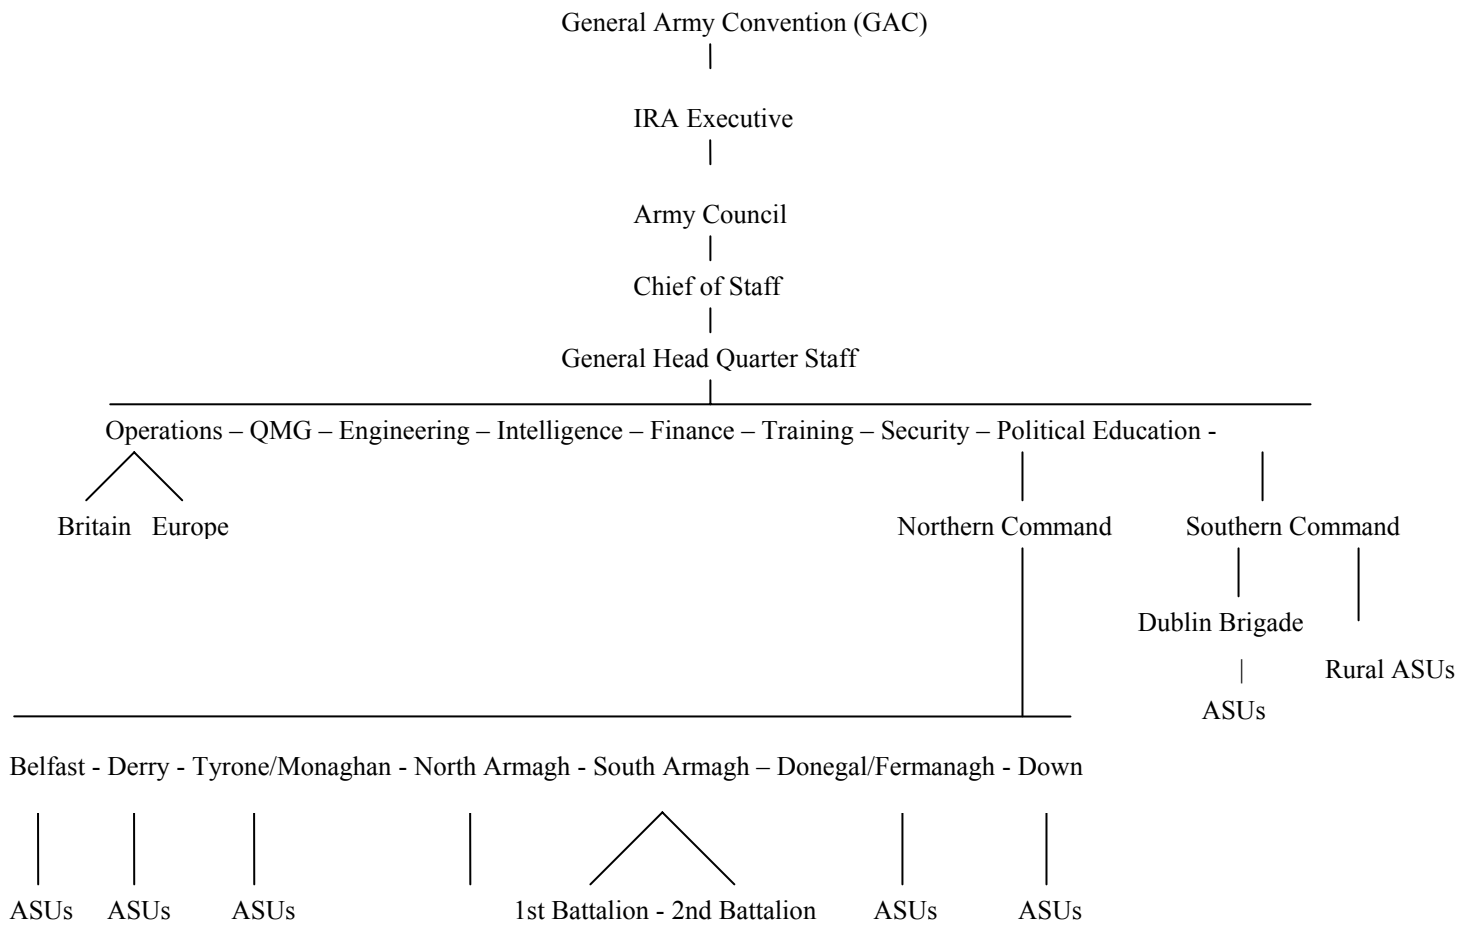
General Army Convention (GAC)

IRA Executive

Army Council

Chief of Staff

General Head Quarter Staff

Operations – QMG – Engineering – Intelligence – Finance – Training – Security – Political Education -

Britain Europe

Northern Command

Southern Command

Dublin Brigade

ASUs

Rural ASUs

Belfast - Derry - Tyrone/Monaghan - North Armagh - South Armagh – Donegal/Fermanagh - Down

ASUs ASUs ASUs

1st Battalion - 2nd Battalion

ASUs ASUs